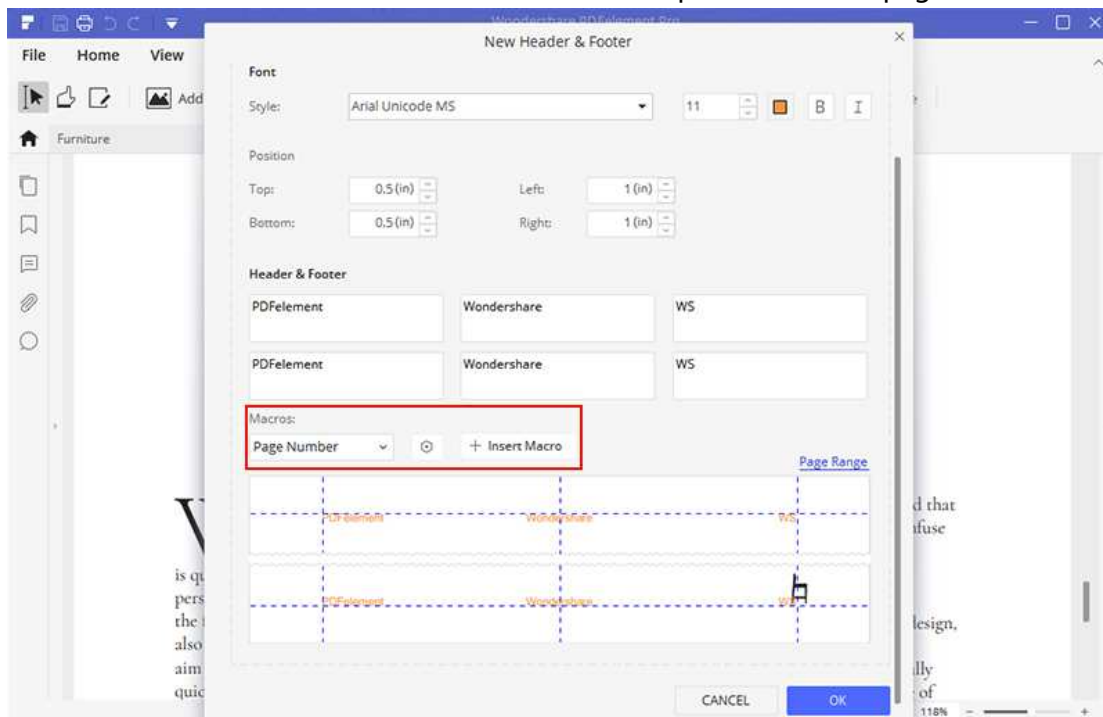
Wondershare PDFelement Pro

File Home View

Add

Furniture

New Header & Footer

Font

Style: Arial Unicode MS 11 B I

Position

Top: 0.5(in) Left: 1(in)

Bottom: 0.5(in) Right: 1(in)

Header & Footer

PDFelement Wondershare WS

PDFelement Wondershare WS

Macros:

Page Number + Insert Macro

Page Range

PDFelement Wondershare WS

PDFelement Wondershare WS

V

d that
ıfuse

is qu
pers
the
also
aim
quic

lesign,

lly
of

CANCEL OK

118%